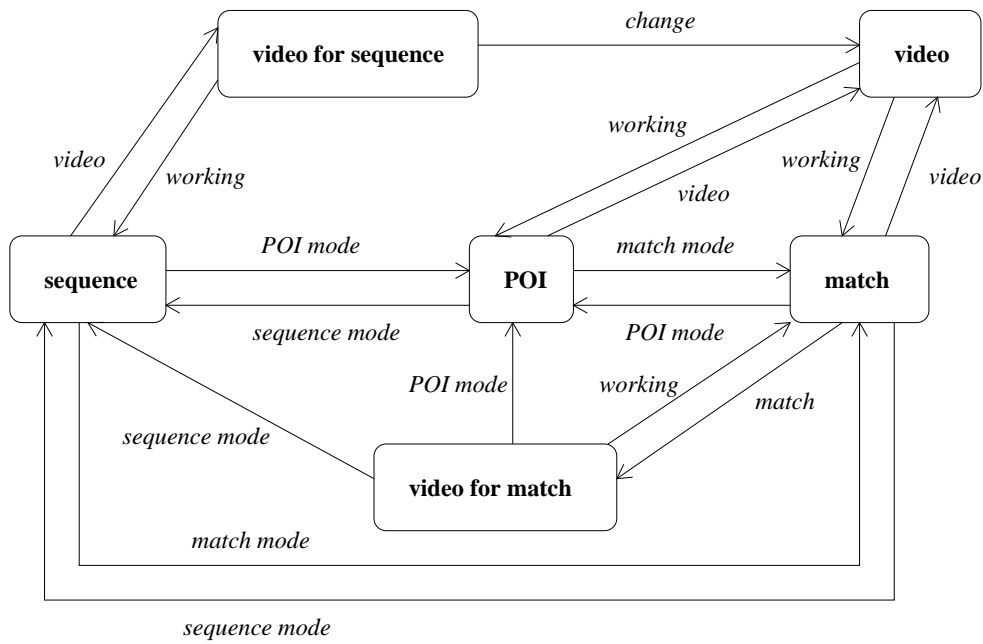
video for sequence

change

video

working

video

working

working

video

video

sequence

POI mode

POI

match mode

match

sequence mode

POI mode

POI mode

working

match

sequence mode

video for match

match mode

sequence mode